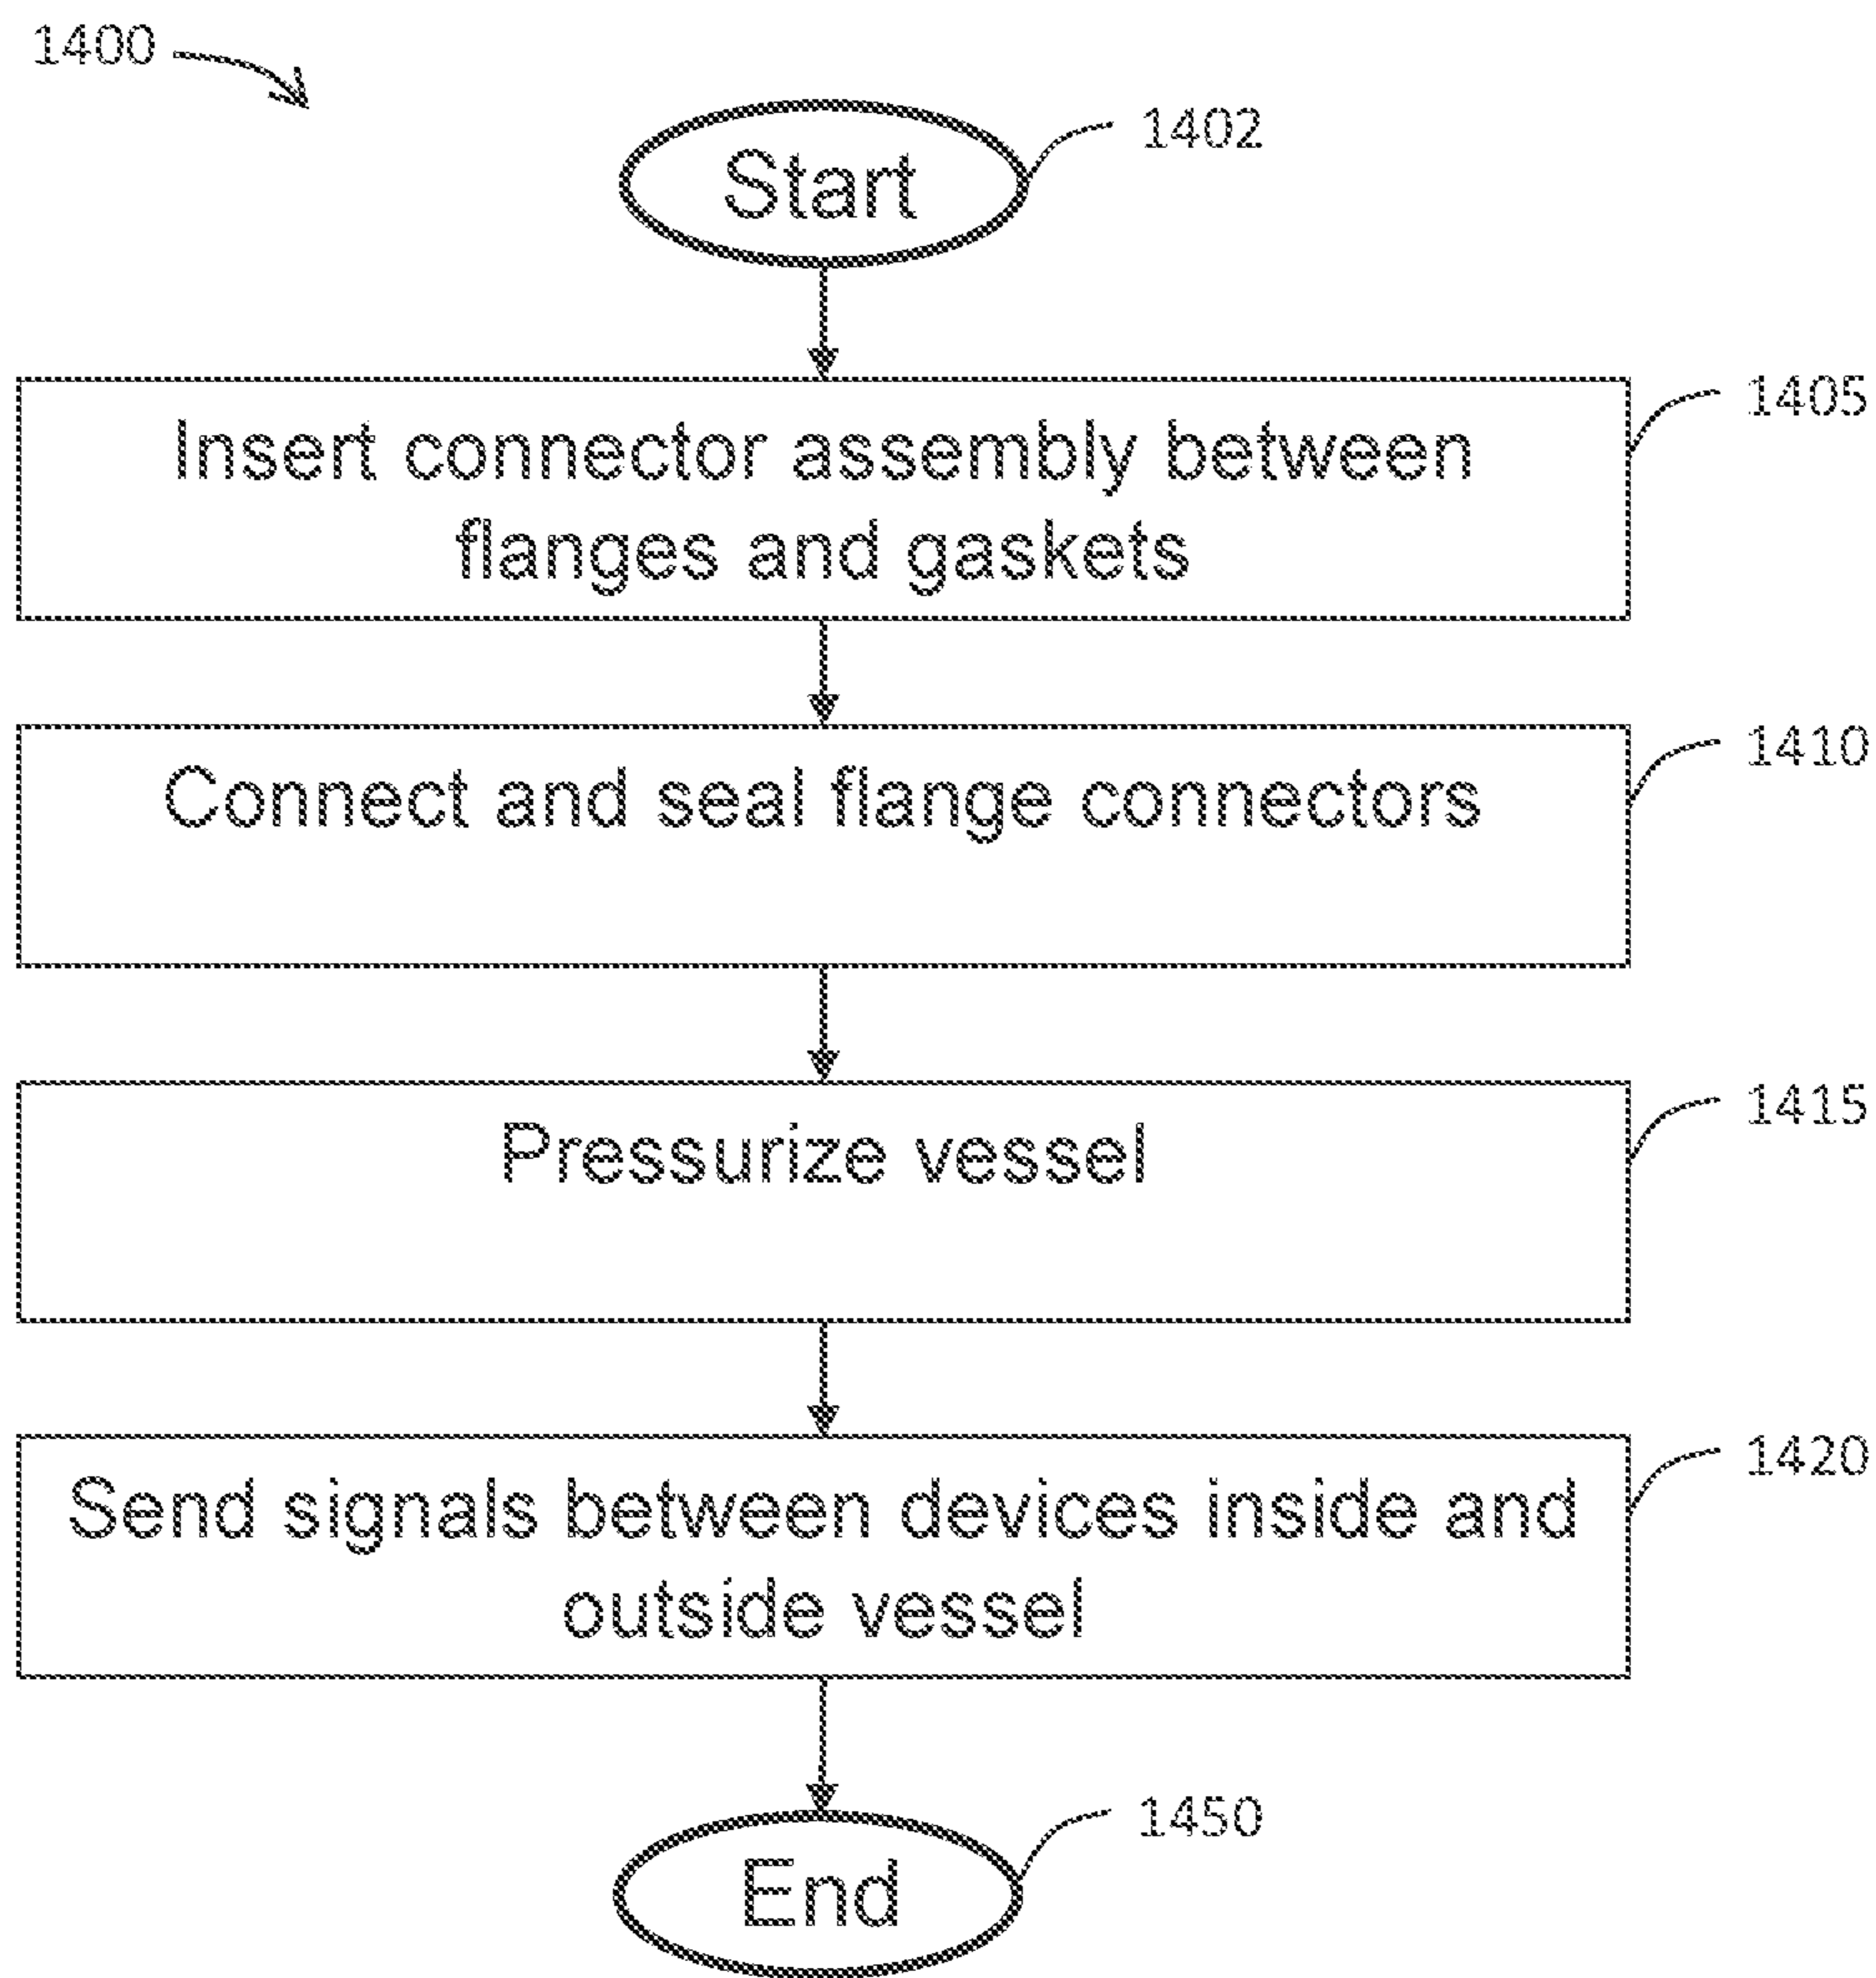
1400

Start

1402

Insert connector assembly between flanges and gaskets

1405

Connect and seal flange connectors

1410

Pressurize vessel

1415

Send signals between devices inside and outside vessel

1420

End

1450